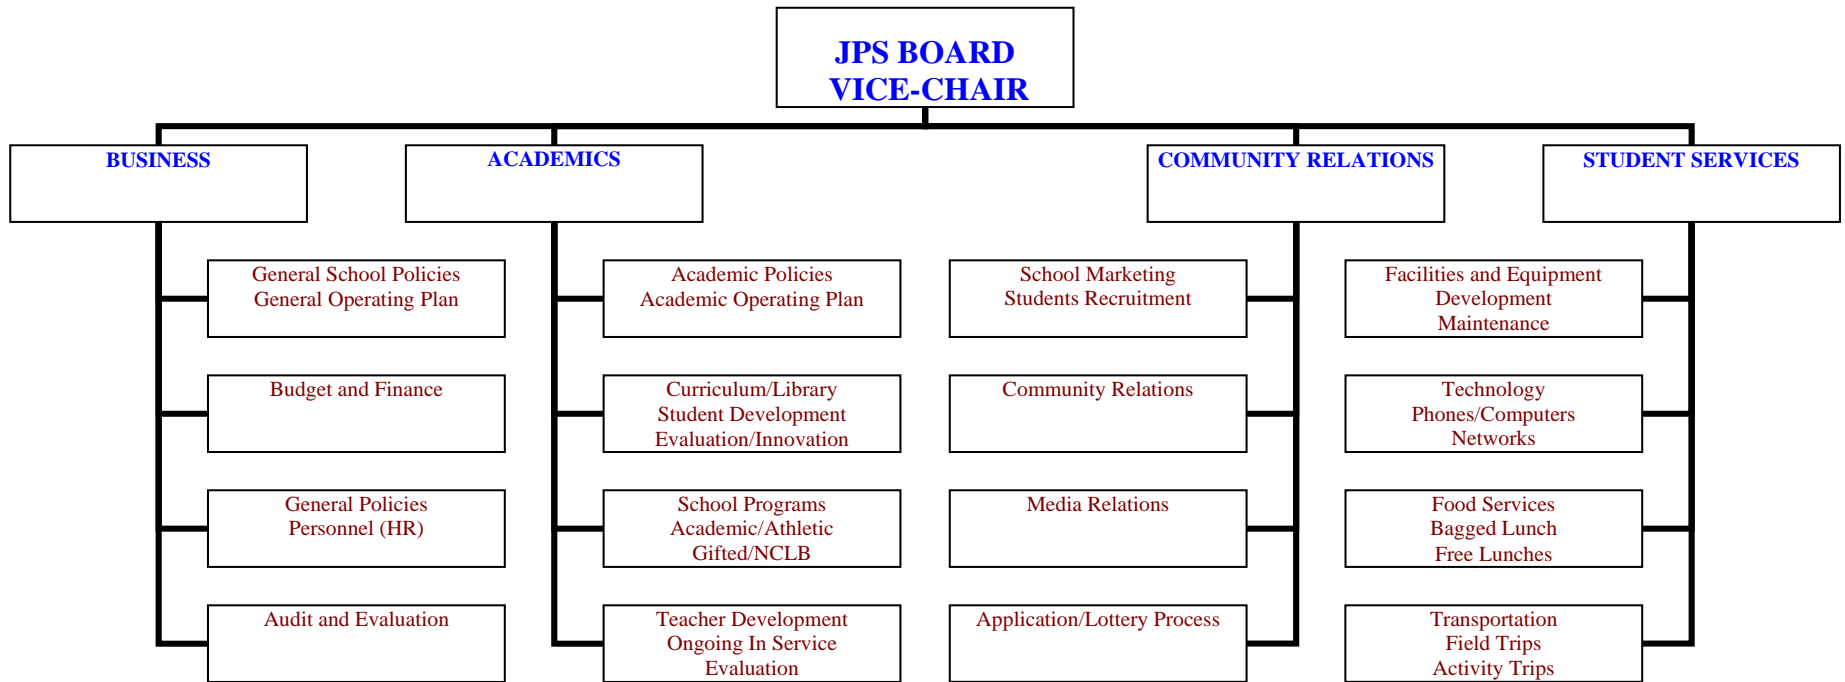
JPS BOARD
VICE-CHAIR

BUSINESS

General School Policies
General Operating Plan

Budget and Finance

General Policies
Personnel (HR)

Audit and Evaluation

ACADEMICS

Academic Policies
Academic Operating Plan

Curriculum/Library
Student Development
Evaluation/Innovation

School Programs
Academic/Athletic
Gifted/NCLB

Teacher Development
Ongoing In Service
Evaluation

COMMUNITY RELATIONS

School Marketing
Students Recruitment

Community Relations

Media Relations

Application/Lottery Process

STUDENT SERVICES

Facilities and Equipment
Development
Maintenance

Technology
Phones/Computers
Networks

Food Services
Bagged Lunch
Free Lunches

Transportation
Field Trips
Activity Trips